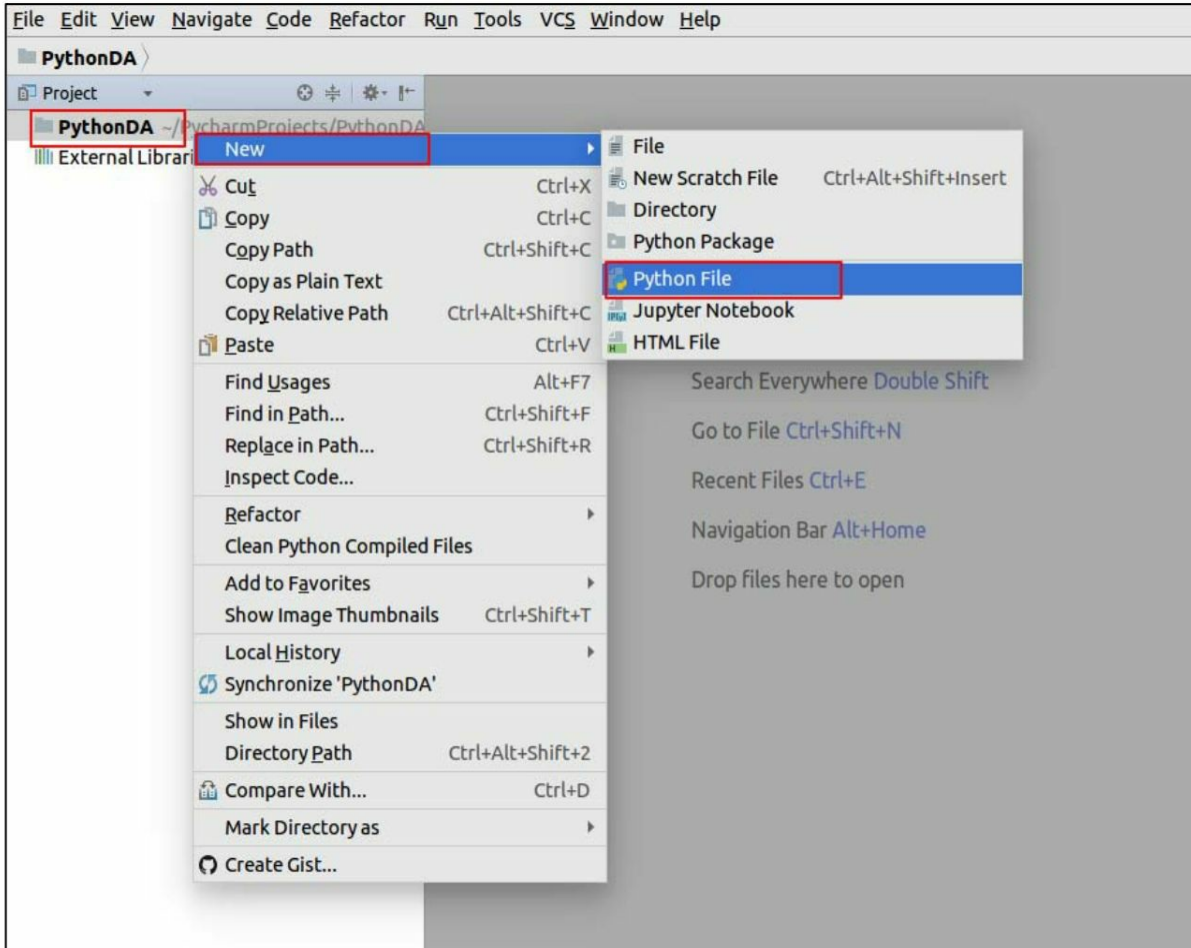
File Edit View Navigate Code Refactor Run Tools VCS Window Help

PythonDA

Project

PythonDA ~/PycharmProjects/PythonDA
External Librari

New
Cut Ctrl+X
Copy Ctrl+C
Copy Path Ctrl+Shift+C
Copy as Plain Text
Copy Relative Path Ctrl+Alt+Shift+C
Paste Ctrl+V
Find Usages Alt+F7
Find in Path... Ctrl+Shift+F
Replace in Path... Ctrl+Shift+R
Inspect Code...
Refactor
Clean Python Compiled Files
Add to Favorites
Show Image Thumbnails Ctrl+Shift+T
Local History
Synchronize 'PythonDA'
Show in Files
Directory Path Ctrl+Alt+Shift+2
Compare With... Ctrl+D
Mark Directory as
Create Gist...

File
New Scratch File Ctrl+Alt+Shift+Insert
Directory
Python Package
Python File
Jupyter Notebook
HTML File

Search Everywhere Double Shift
Go to File Ctrl+Shift+N
Recent Files Ctrl+E
Navigation Bar Alt+Home
Drop files here to open